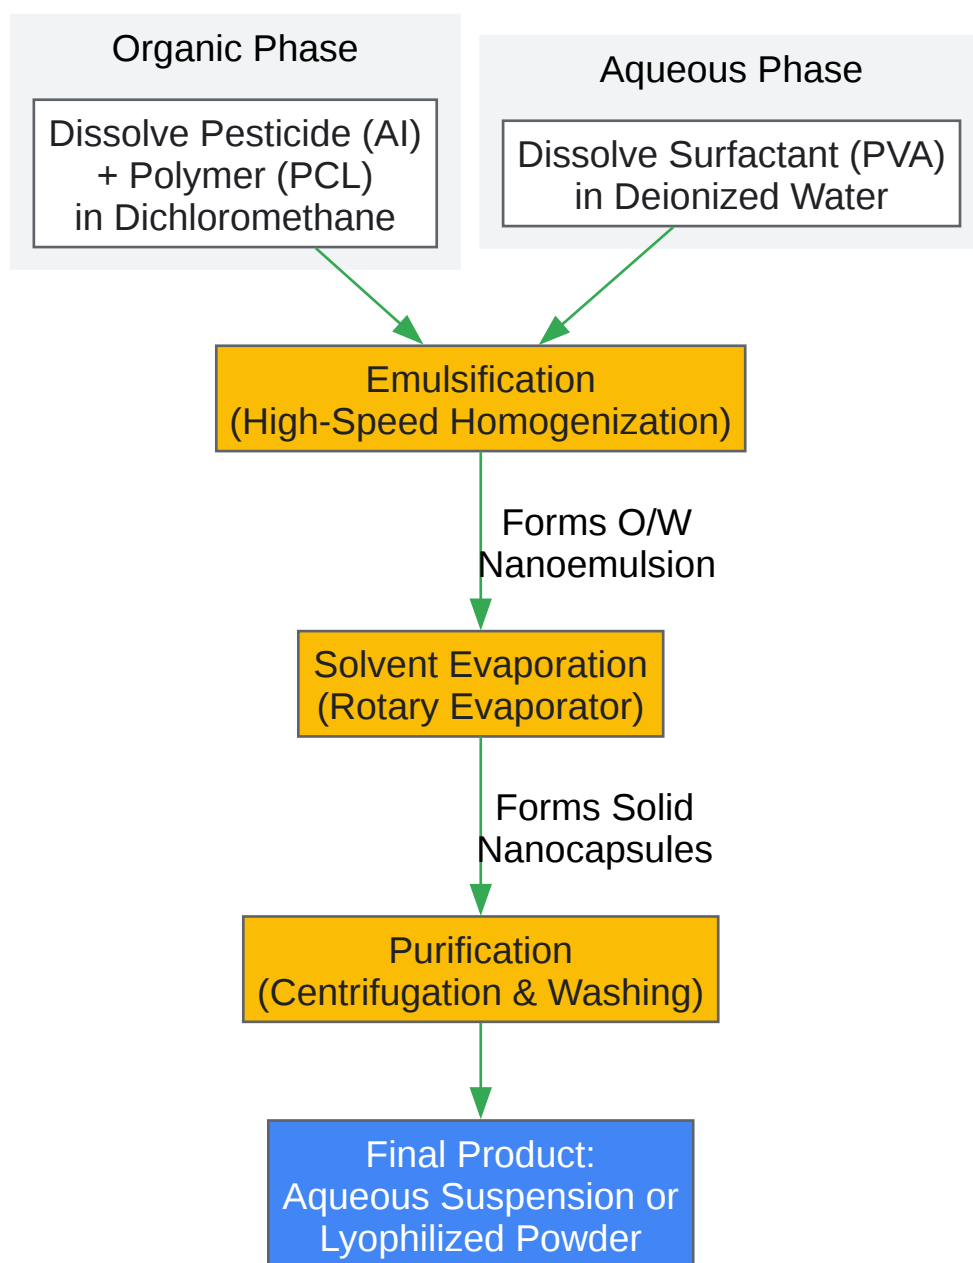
Organic Phase

Dissolve Pesticide (AI) + Polymer (PCL) in Dichloromethane

Aqueous Phase

Dissolve Surfactant (PVA) in Deionized Water

Emulsification (High-Speed Homogenization)

Forms O/W Nanoemulsion

Solvent Evaporation (Rotary Evaporator)

Forms Solid Nanocapsules

Purification (Centrifugation & Washing)

Final Product: Aqueous Suspension or Lyophilized Powder